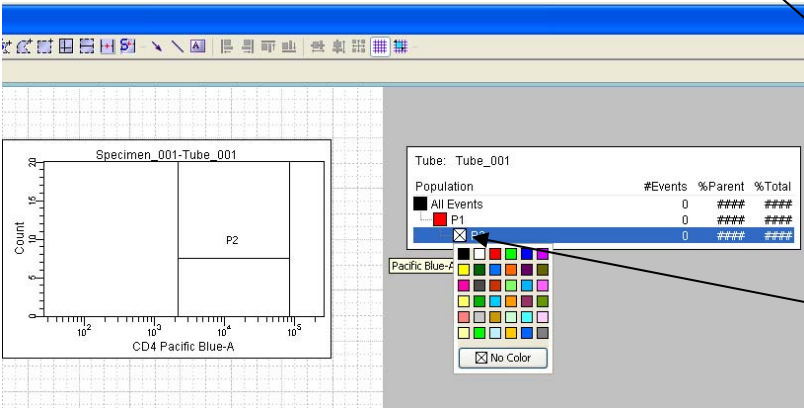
Specimen_001-Tube_001

20
15
10
5
0

Count

P2

$10^2$ $10^3$ $10^4$ $10^5$

CD4 Pacific Blue-A

Tube: Tube_001

| Population | #Events | %Parent | %Total |
|---|---|---|---|
| All Events | 0 | #### | #### |
| P1 | 0 | #### | #### |
| P2 | 0 | #### | #### |

Pacific Blue-A

No Color